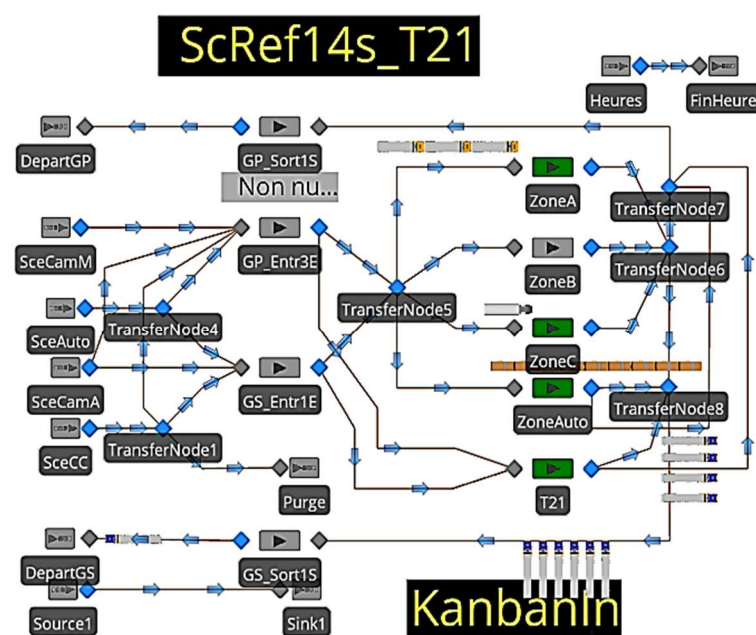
ScRef14s_T21

Heures

FinHeure

DepartGP

GP_Sort1S

Non nu...

ZoneA

TransferNode7

SceCamM

GP_Entr3E

ZoneB

TransferNode6

SceAuto

TransferNode4

TransferNode5

ZoneC

SceCamA

GS_Entr1E

ZoneAuto

TransferNode8

SceCC

TransferNode1

Purge

T21

DepartGS

GS_Sort1S

Source1

Sink1

KanbanIn